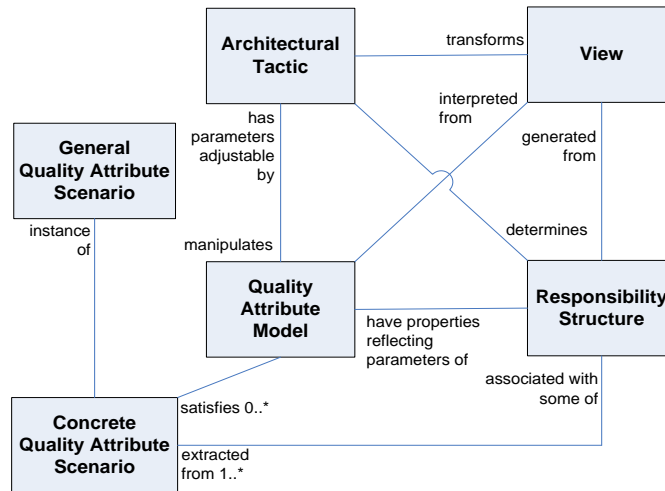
Architectural Tactic

transforms

View

interpreted from

has parameters adjustable by

generated from

General Quality Attribute Scenario

instance of

determines

manipulates

Quality Attribute Model

have properties reflecting parameters of

Responsibility Structure

associated with some of

satisfies 0..*

Concrete Quality Attribute Scenario

extracted from 1..*